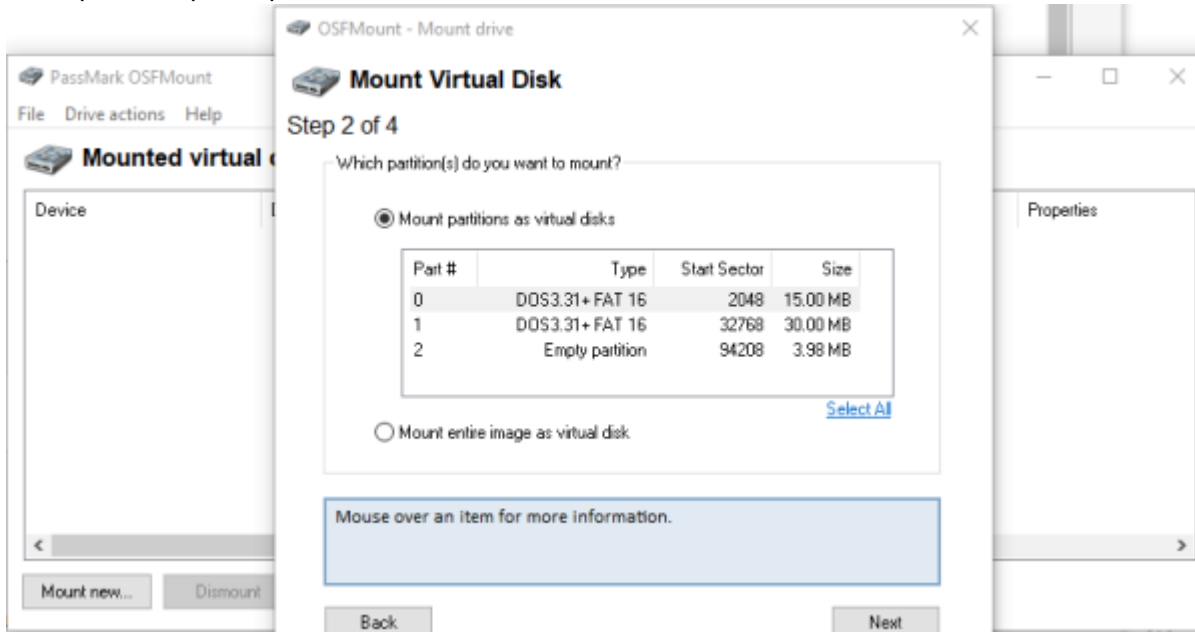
PassMark OSFMount
File Drive actions Help
Mounted virtual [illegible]
Device
Properties
Mount new...
Dismount

OSFMount - Mount drive
Mount Virtual Disk
Step 2 of 4
Which partition(s) do you want to mount?
Mount partitions as virtual disks

| Part # | Type | Start Sector | Size |
|---|---|---|---|
| 0 | DOS3.31+ FAT 16 | 2048 | 15.00 MB |
| 1 | DOS3.31+ FAT 16 | 32768 | 30.00 MB |
| 2 | Empty partition | 94208 | 3.98 MB |

Select All
Mount entire image as virtual disk
Mouse over an item for more information.
Back
Next